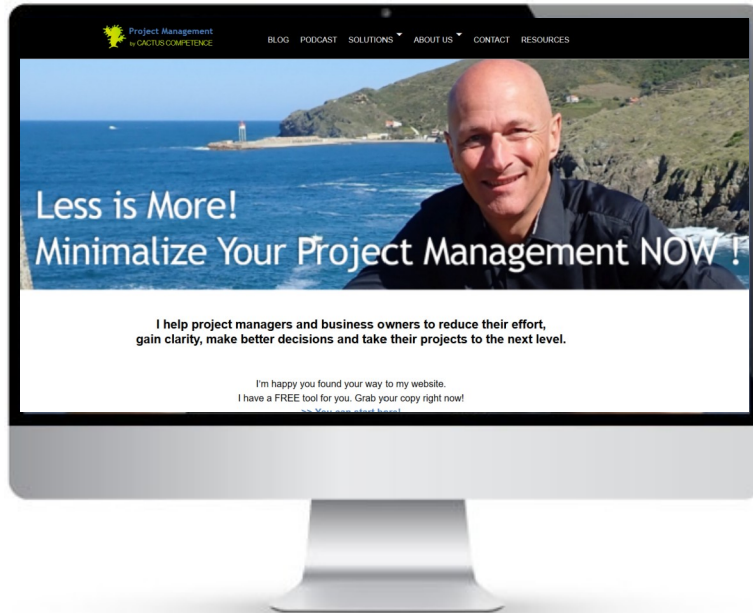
Project Management
by CACTUS COMPETENCE

BLOG PODCAST SOLUTIONS ABOUT US CONTACT RESOURCES

Less is More!
Minimalize Your Project Management NOW !

I help project managers and business owners to reduce their effort, gain clarity, make better decisions and take their projects to the next level.

I'm happy you found your way to my website.
I have a FREE tool for you. Grab your copy right now!
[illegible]